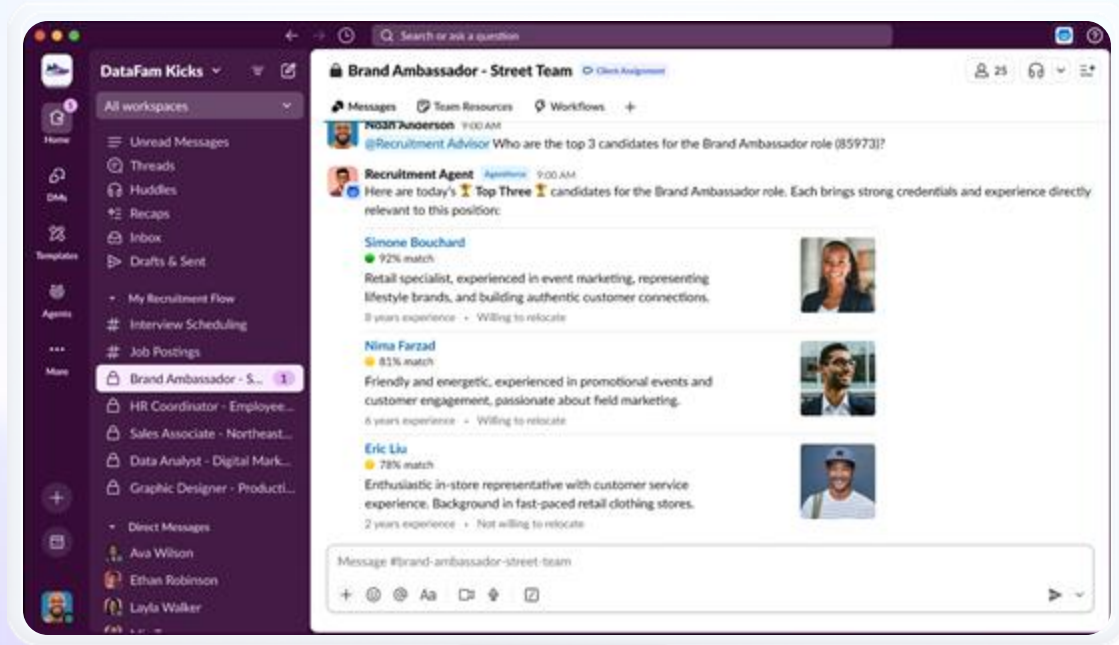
Search or ask a question

DataFam Kicks

All workspaces

Unread Messages
Threads
Huddles
Recaps
Inbox
Drafts & Sent

My Recruitment Flow
Interview Scheduling
Job Postings
Brand Ambassador - S... 1
HR Coordinator - Employee...
Sales Associate - Northeast...
Data Analyst - Digital Mark...
Graphic Designer - Producti...

Direct Messages
Ava Wilson
Ethan Robinson
Layla Walker

Home
DMs
Templates
Agents
More

Brand Ambassador - Street Team Client Assignment

25

Messages Team Resources Workflows +

Noah Anderson 9:00 AM
@Recruitment Advisor Who are the top 3 candidates for the Brand Ambassador role (85973)?

Recruitment Agent Agentforce 9:00 AM
Here are today's 🏆 Top Three 🏆 candidates for the Brand Ambassador role. Each brings strong credentials and experience directly relevant to this position:

Simone Bouchard
92% match
Retail specialist, experienced in event marketing, representing lifestyle brands, and building authentic customer connections.
8 years experience • Willing to relocate

Nima Farzad
81% match
Friendly and energetic, experienced in promotional events and customer engagement, passionate about field marketing.
6 years experience • Willing to relocate

Eric Liu
78% match
Enthusiastic in-store representative with customer service experience. Background in fast-paced retail clothing stores.
2 years experience • Not willing to relocate

Message #brand-ambassador-street-team